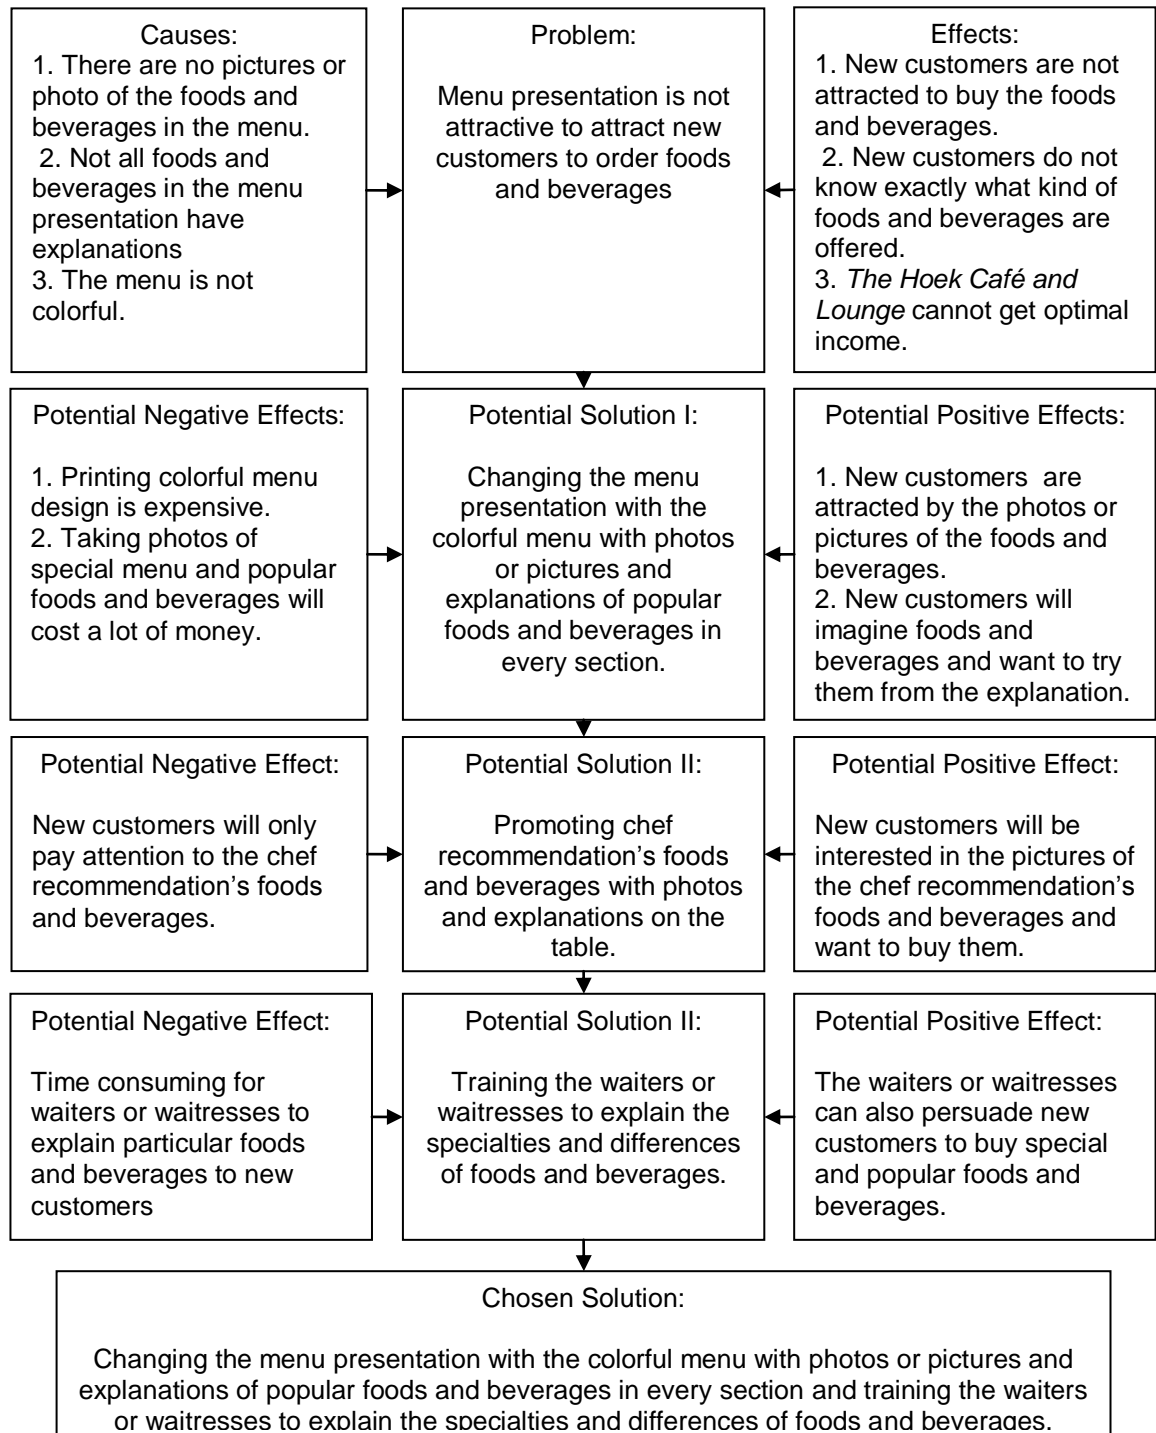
Causes:
1. There are no pictures or photo of the foods and beverages in the menu.
2. Not all foods and beverages in the menu presentation have explanations
3. The menu is not colorful.

Problem:

Menu presentation is not attractive to attract new customers to order foods and beverages

Effects:
1. New customers are not attracted to buy the foods and beverages.
2. New customers do not know exactly what kind of foods and beverages are offered.
3. The Hoek Café and Lounge cannot get optimal income.

Potential Negative Effects:

1. Printing colorful menu design is expensive.
2. Taking photos of special menu and popular foods and beverages will cost a lot of money.

Potential Solution I:

Changing the menu presentation with the colorful menu with photos or pictures and explanations of popular foods and beverages in every section.

Potential Positive Effects:

1. New customers are attracted by the photos or pictures of the foods and beverages.
2. New customers will imagine foods and beverages and want to try them from the explanation.

Potential Negative Effect:

New customers will only pay attention to the chef recommendation's foods and beverages.

Potential Solution II:

Promoting chef recommendation's foods and beverages with photos and explanations on the table.

Potential Positive Effect:

New customers will be interested in the pictures of the chef recommendation's foods and beverages and want to buy them.

Potential Negative Effect:

Time consuming for waiters or waitresses to explain particular foods and beverages to new customers

Potential Solution II:

Training the waiters or waitresses to explain the specialties and differences of foods and beverages.

Potential Positive Effect:

The waiters or waitresses can also persuade new customers to buy special and popular foods and beverages.

Chosen Solution:

Changing the menu presentation with the colorful menu with photos or pictures and explanations of popular foods and beverages in every section and training the waiters or waitresses to explain the specialties and differences of foods and beverages.